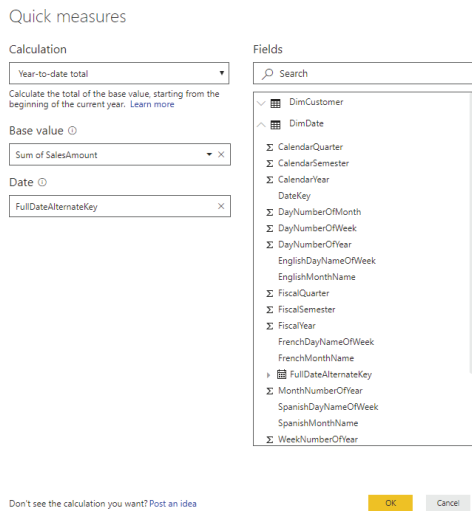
Quick measures

Calculation

Year-to-date total

Calculate the total of the base value, starting from the beginning of the current year. Learn more

Base value ⓘ

Sum of SalesAmount

Date ⓘ

FullDateAlternateKey

Fields

Search

DimCustomer

DimDate

Σ CalendarQuarter

Σ CalendarSemester

Σ CalendarYear

DateKey

Σ DayNumberOfMonth

Σ DayNumberOfWeek

Σ DayNumberOfYear

EnglishDayNameOfWeek

EnglishMonthName

Σ FiscalQuarter

Σ FiscalSemester

Σ FiscalYear

FrenchDayNameOfWeek

FrenchMonthName

FullDateAlternateKey

Σ MonthNumberOfYear

SpanishDayNameOfWeek

SpanishMonthName

Σ WeekNumberOfYear

Don't see the calculation you want? Post an idea

OK

Cancel